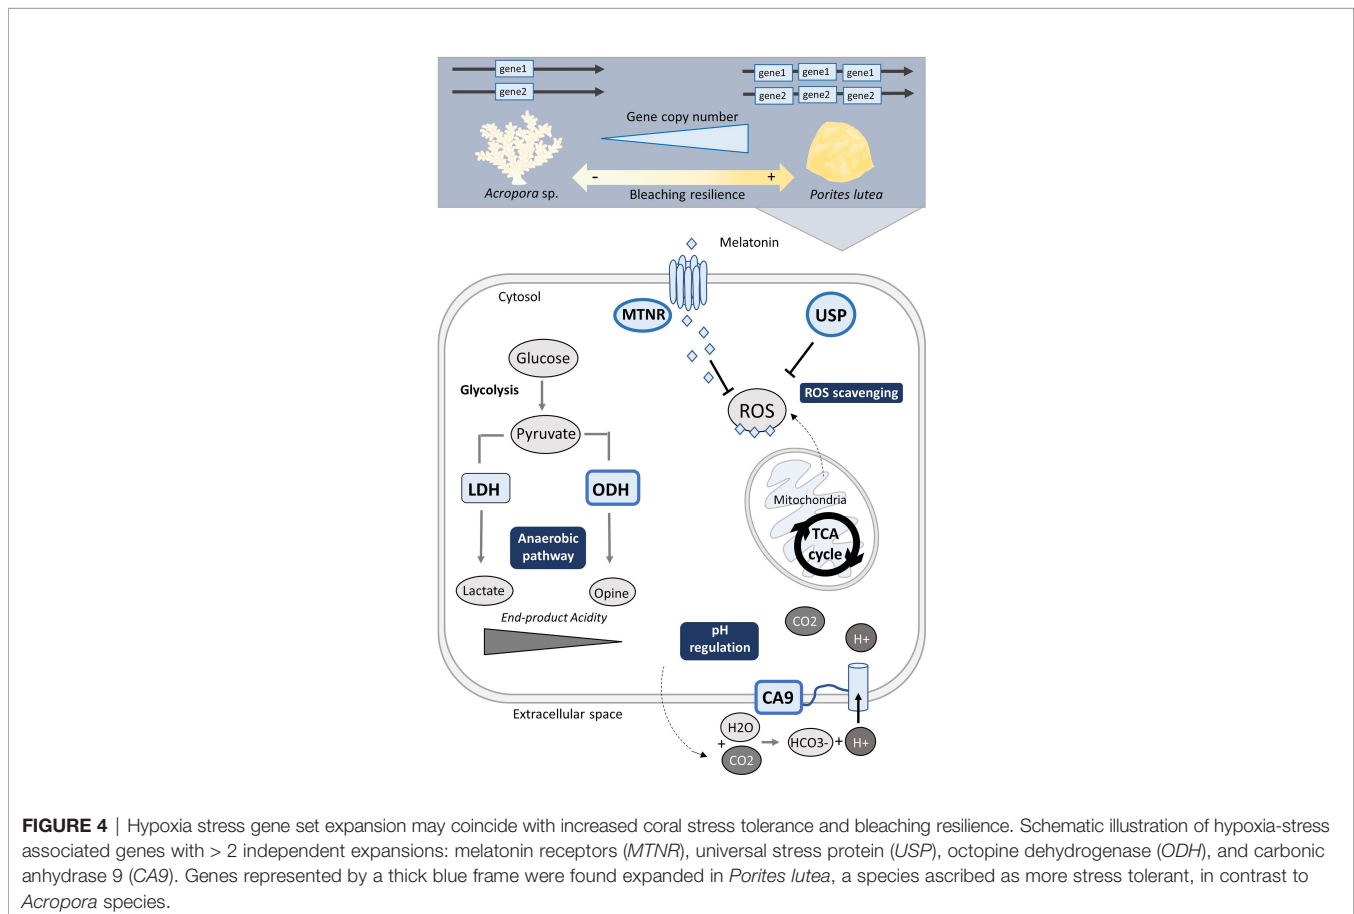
gene1

gene2

gene1 gene1 gene1

gene2 gene2 gene2

Gene copy number

Acropora sp.

- Bleaching resilience +

Porites lutea

Melatonin

Cytosol

MTNR

USP

Glucose

Glycolysis

ROS

ROS scavenging

Pyruvate

LDH

ODH

Mitochondria

TCA cycle

Anaerobic pathway

Lactate

Opine

End-product Acidity

CO2

H+

pH regulation

CA9

Extracellular space

H2O

+

CO2

HCO3-

+

H+

FIGURE 4 | Hypoxia stress gene set expansion may coincide with increased coral stress tolerance and bleaching resilience. Schematic illustration of hypoxia-stress associated genes with > 2 independent expansions: melatonin receptors (MTNR), universal stress protein (USP), octopine dehydrogenase (ODH), and carbonic anhydrase 9 (CA9). Genes represented by a thick blue frame were found expanded in Porites lutea, a species ascribed as more stress tolerant, in contrast to Acropora species.